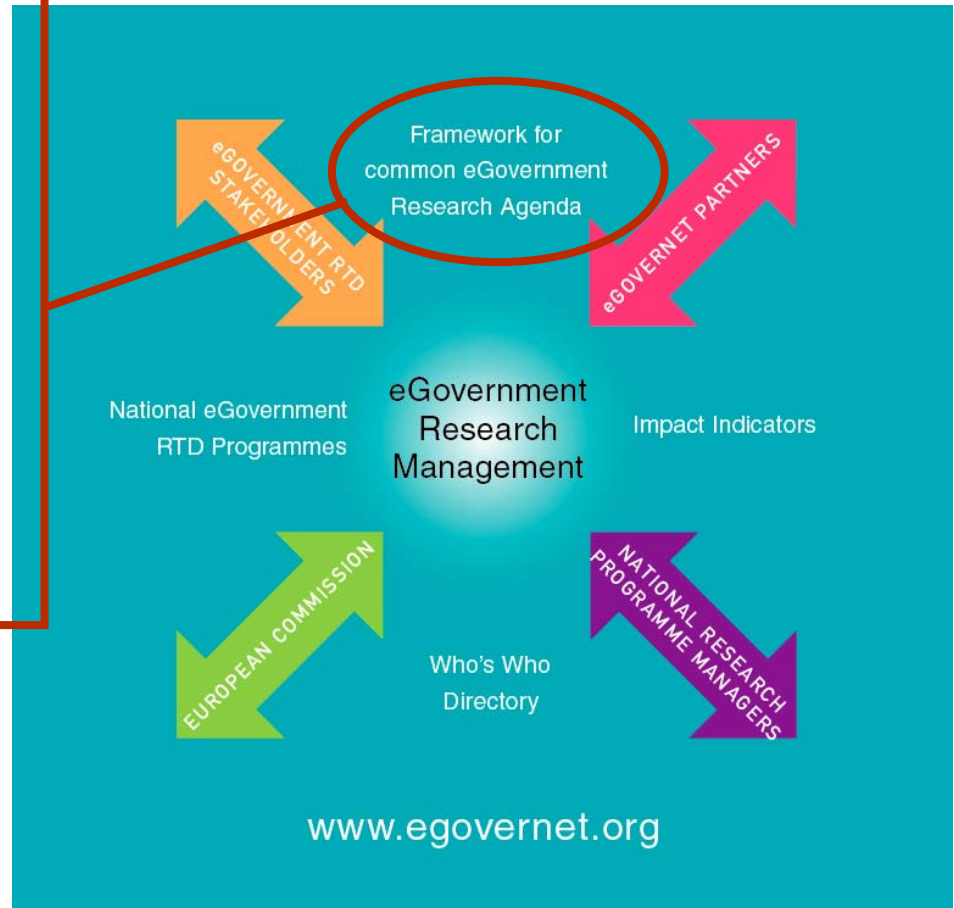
Framework for common eGovernment Research Agenda

eGOVERNMENT RTD STAKEHOLDERS

eGOVERNET PARTNERS

National eGovernment RTD Programmes

eGovernment Research Management

Impact Indicators

EUROPEAN COMMISSION

NATIONAL RESEARCH PROGRAMME MANAGERS

Who's Who Directory

www.egovernet.org